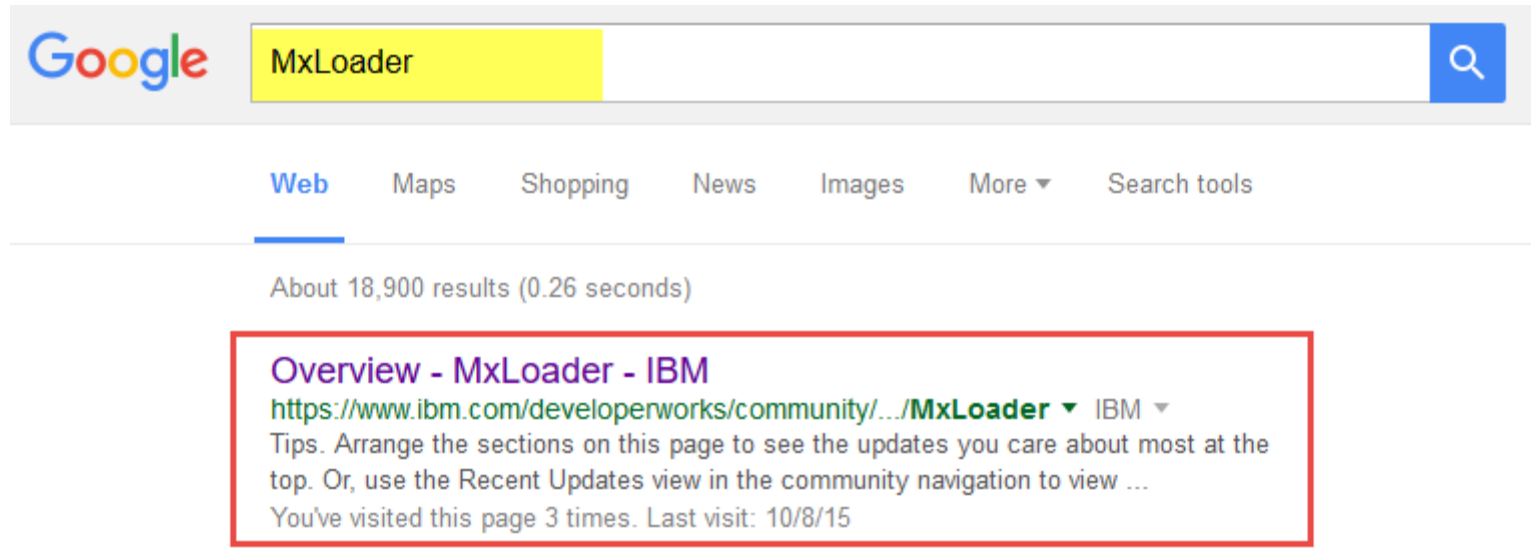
Google

MxLoader

Web Maps Shopping News Images More Search tools

About 18,900 results (0.26 seconds)

Overview - MxLoader - IBM
https://www.ibm.com/developerworks/community/.../MxLoader IBM
Tips. Arrange the sections on this page to see the updates you care about most at the top. Or, use the Recent Updates view in the community navigation to view ...
You've visited this page 3 times. Last visit: 10/8/15